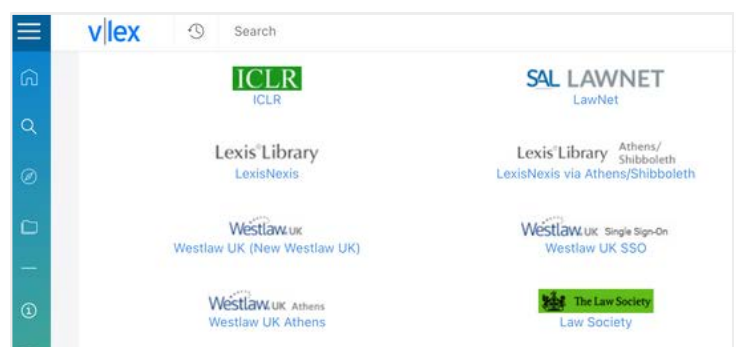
v|lex

Search

ICLR
ICLR

SAL LAWNET
LawNet

Lexis Library
LexisNexis

Lexis Library Athens/ Shibboleth
LexisNexis via Athens/Shibboleth

Westlaw UK
Westlaw UK (New Westlaw UK)

Westlaw UK Single Sign-On
Westlaw UK SSO

Westlaw UK Athens
Westlaw UK Athens

The Law Society
Law Society